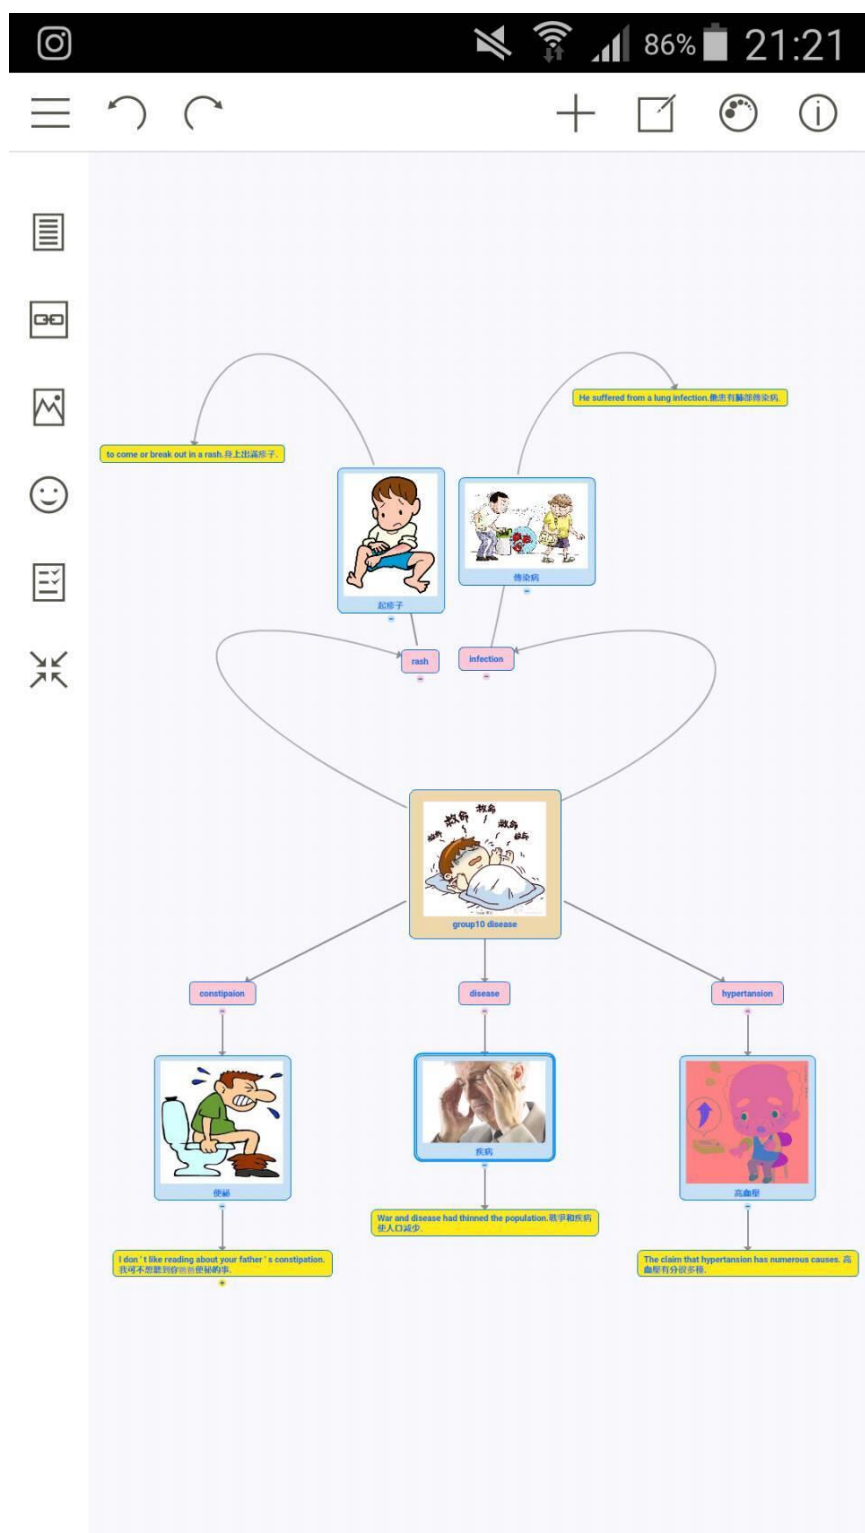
86% 21:21

He suffered from a lung infection.他患有肺部傳染病.

to come or break out in a rash.身上出疹子.

起疹子

傳染病

rash

infection

救命 救命 救命 救命

group10 disease

constipaion

disease

hypertansion

便秘

疾病

高血壓

War and disease had thinned the population.戰爭和疾病使人口減少.

I don't like reading about your father's constipation.我可不想聽到你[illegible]便秘的事.

The claim that hypertansion has numerous causes. 高血壓有分設多種.